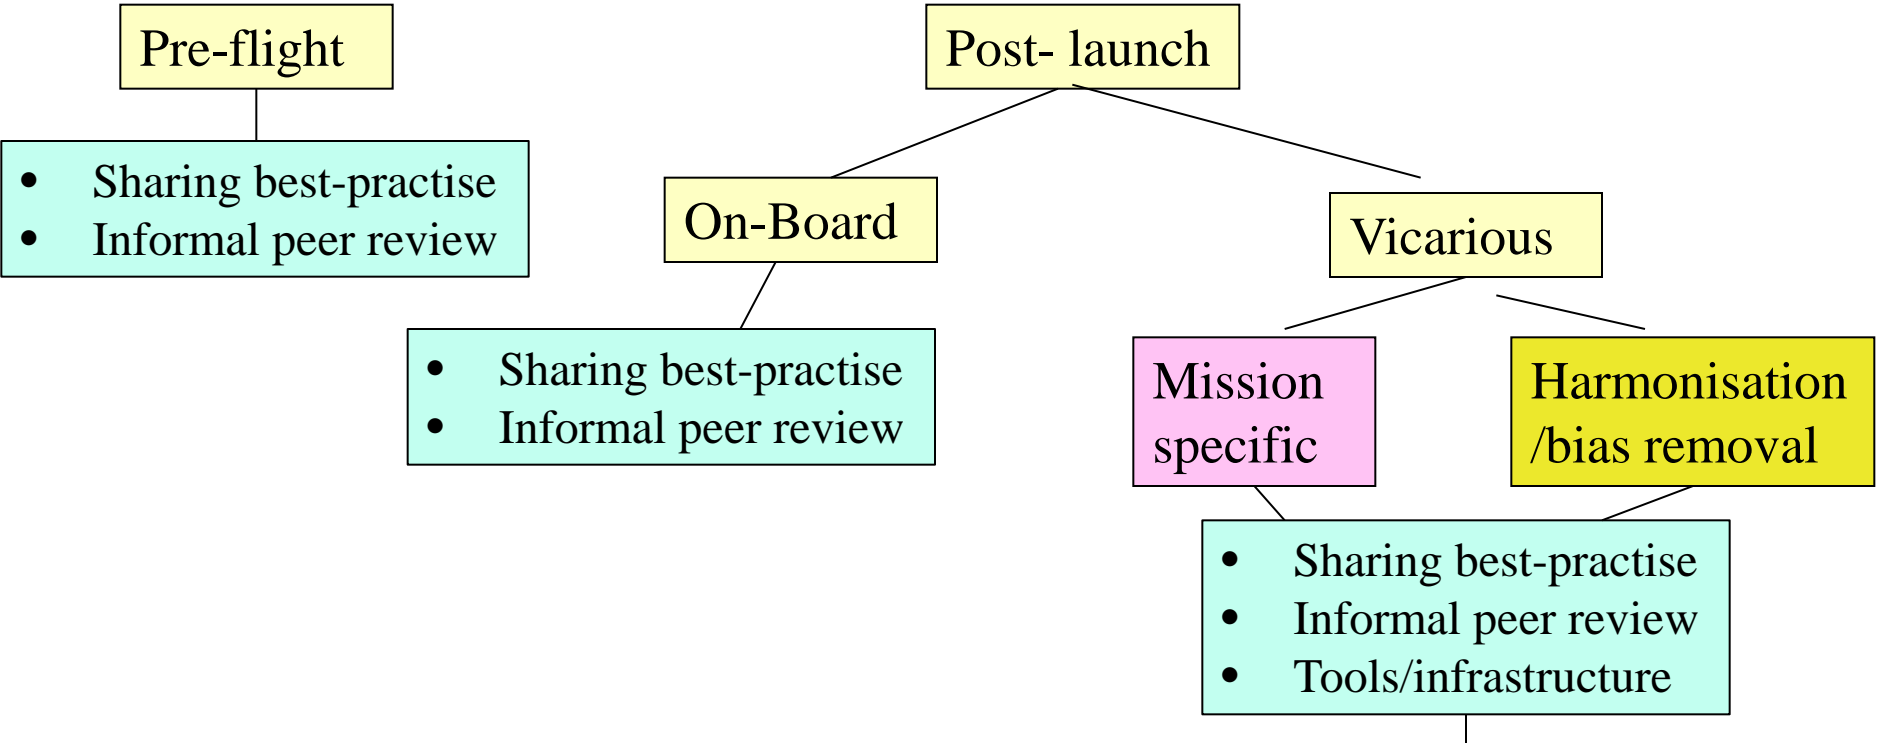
Pre-flight

- Sharing best-practise
- Informal peer review

Post- launch

On-Board

- Sharing best-practise
- Informal peer review

Vicarious

Mission specific

Harmonisation /bias removal

- Sharing best-practise
- Informal peer review
- Tools/infrastructure